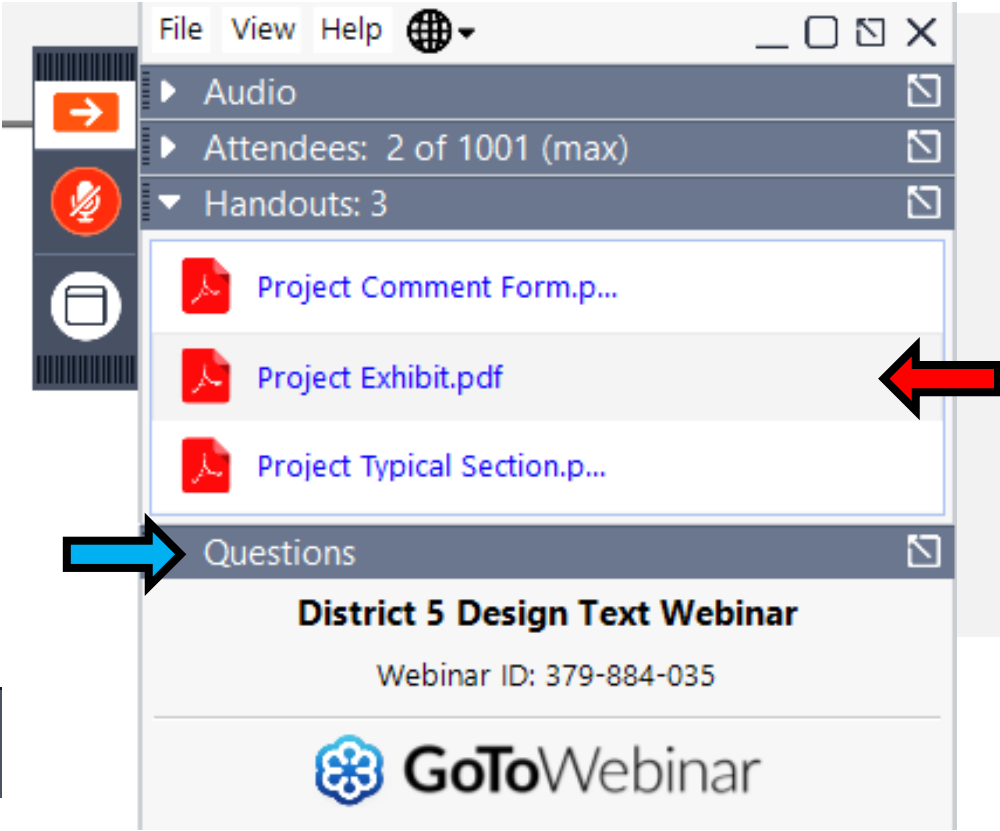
File View Help

Audio

Attendees: 2 of 1001 (max)

Handouts: 3

Project Comment Form.p...

Project Exhibit.pdf

Project Typical Section.p...

Questions

District 5 Design Text Webinar

Webinar ID: 379-884-035

GoToWebinar